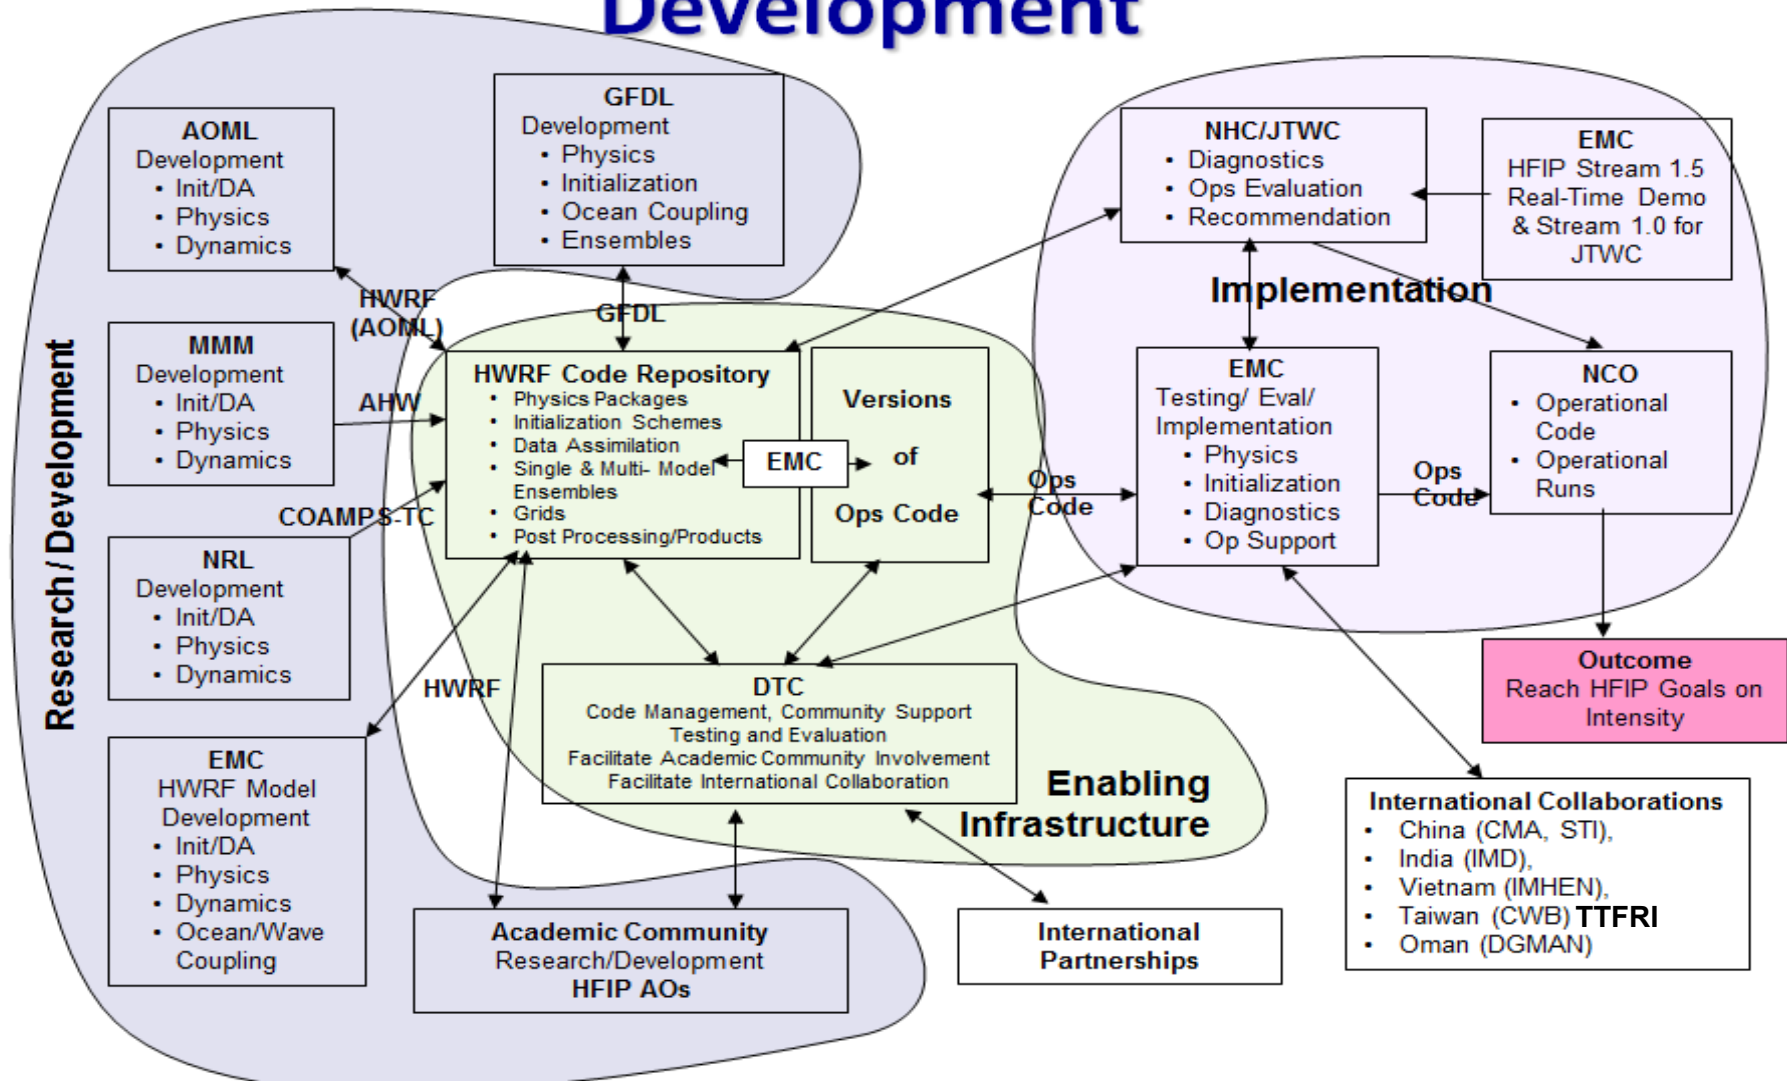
Development

Research / Development

AOML
Development
• Init/DA
• Physics
• Dynamics

GFDL
Development
• Physics
• Initialization
• Ocean Coupling
• Ensembles

MMM
Development
• Init/DA
• Physics
• Dynamics

NRL
Development
• Init/DA
• Physics
• Dynamics

EMC
HWRF Model Development
• Init/DA
• Physics
• Dynamics
• Ocean/Wave Coupling

HWRF (AOML)

GFDL

AHW

COAMPS-TC

HWRF

HWRF Code Repository
• Physics Packages
• Initialization Schemes
• Data Assimilation
• Single & Multi- Model Ensembles
• Grids
• Post Processing/Products

EMC

Versions of Ops Code

DTC
Code Management, Community Support
Testing and Evaluation
Facilitate Academic Community Involvement
Facilitate International Collaboration

Enabling Infrastructure

Academic Community
Research/Development
HFIP AOs

International Partnerships

NHC/JTWC
• Diagnostics
• Ops Evaluation
• Recommendation

EMC
HFIP Stream 1.5 Real-Time Demo & Stream 1.0 for JTWC

Implementation

EMC
Testing/ Eval/ Implementation
• Physics
• Initialization
• Diagnostics
• Op Support

Ops Code

Ops Code

NCO
• Operational Code
• Operational Runs

Outcome
Reach HFIP Goals on Intensity

International Collaborations
• China (CMA, STI),
• India (IMD),
• Vietnam (IMHEN),
• Taiwan (CWB) TTFRI
• Oman (DGMAN)